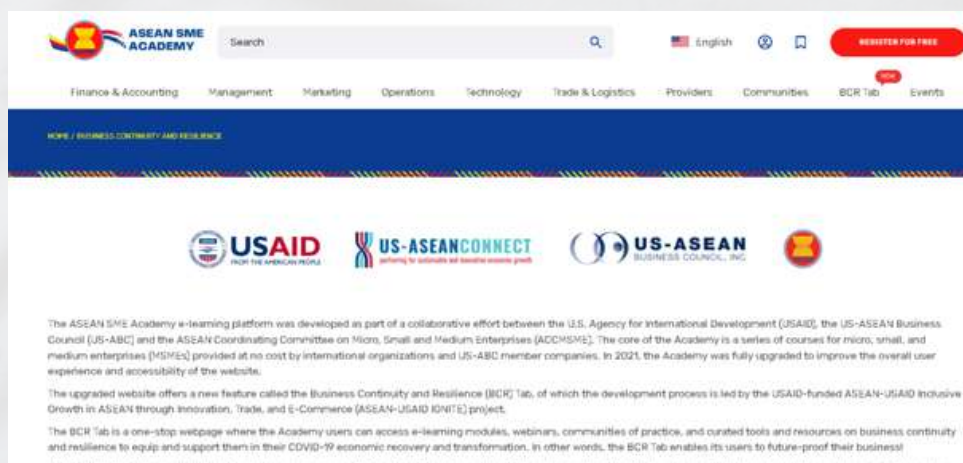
ASEAN SME ACADEMY

Search

English

REGISTER FOR FREE

Finance & Accounting Management Marketing Operations Technology Trade & Logistics Providers Communities BCR Tab NEW Events

HOME / BUSINESS CONTINUITY AND RESILIENCE

USAID FROM THE AMERICAN PEOPLE

US-ASEANCONNECT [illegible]

US-ASEAN BUSINESS COUNCIL, INC

The ASEAN SME Academy e-learning platform was developed as part of a collaborative effort between the U.S. Agency for International Development (USAID), the US-ASEAN Business Council (US-ABC) and the ASEAN Coordinating Committee on Micro, Small and Medium Enterprises (ACCMSME). The core of the Academy is a series of courses for micro, small, and medium enterprises (MSMEs) provided at no cost by international organizations and US-ABC member companies. In 2021, the Academy was fully upgraded to improve the overall user experience and accessibility of the website.

The upgraded website offers a new feature called the Business Continuity and Resilience (BCR) Tab, of which the development process is led by the USAID-funded ASEAN-USAID Inclusive Growth in ASEAN through Innovation, Trade, and E-Commerce (ASEAN-USAID IGNITE) project.

The BCR Tab is a one-stop webpage where the Academy users can access e-learning modules, webinars, communities of practice, and curated tools and resources on business continuity and resilience to equip and support them in their COVID-19 economic recovery and transformation. In other words, the BCR Tab enables its users to future-proof their business!